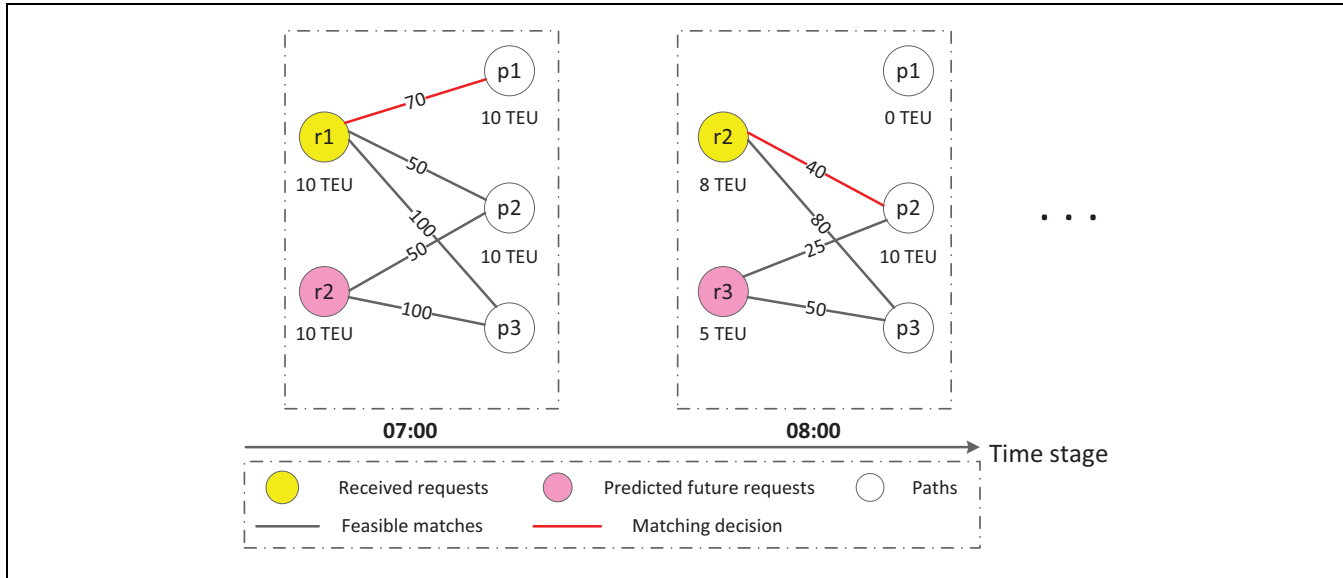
p1
70
10 TEU
r1
50
10 TEU
100
p2
50
10 TEU
r2
100
10 TEU
p3

p1
0 TEU
r2
40
8 TEU
80
p2
25
10 TEU
r3
50
5 TEU
p3

. . .

07:00
08:00
Time stage

Received requests
Predicted future requests
Paths
Feasible matches
Matching decision